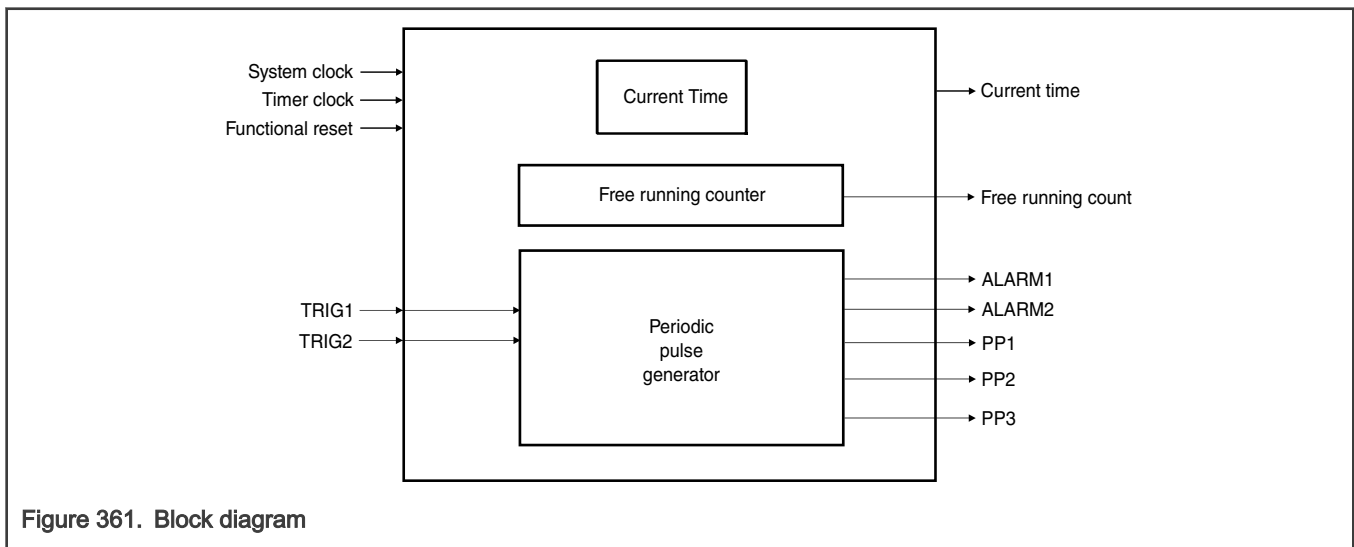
System clock
Timer clock
Functional reset

Current Time

Current time

Free running counter

Free running count

TRIG1
TRIG2

Periodic pulse generator

ALARM1
ALARM2
PP1
PP2
PP3

Figure 361. Block diagram